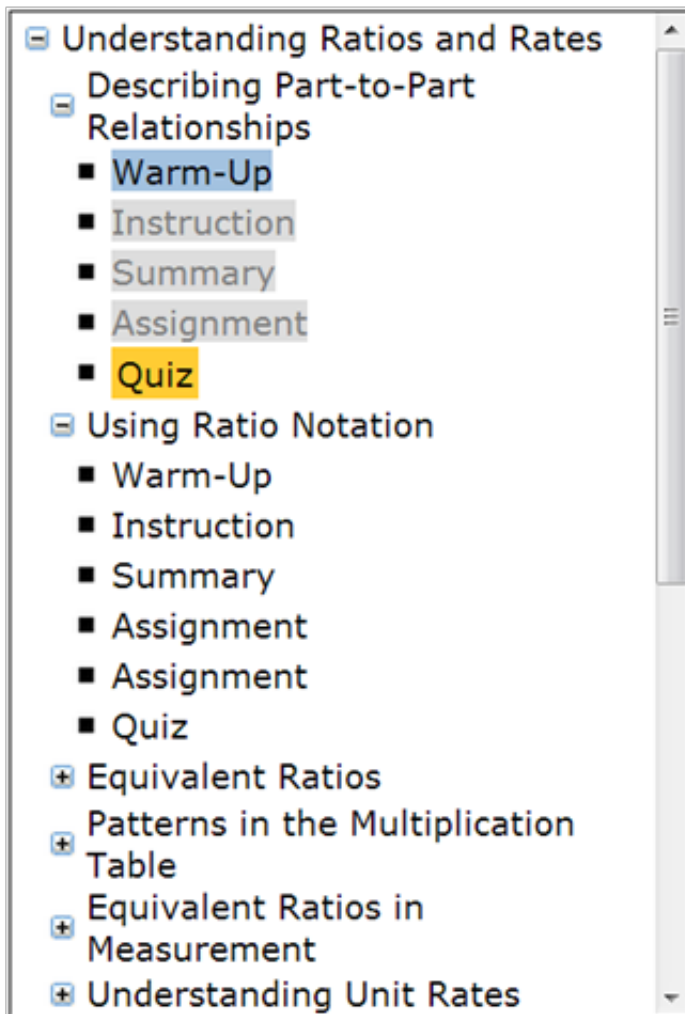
Understanding Ratios and Rates

Describing Part-to-Part Relationships

- Warm-Up
- Instruction
- Summary
- Assignment
- Quiz

Using Ratio Notation

- Warm-Up
- Instruction
- Summary
- Assignment
- Assignment
- Quiz

Equivalent Ratios

Patterns in the Multiplication Table

Equivalent Ratios in Measurement

Understanding Unit Rates